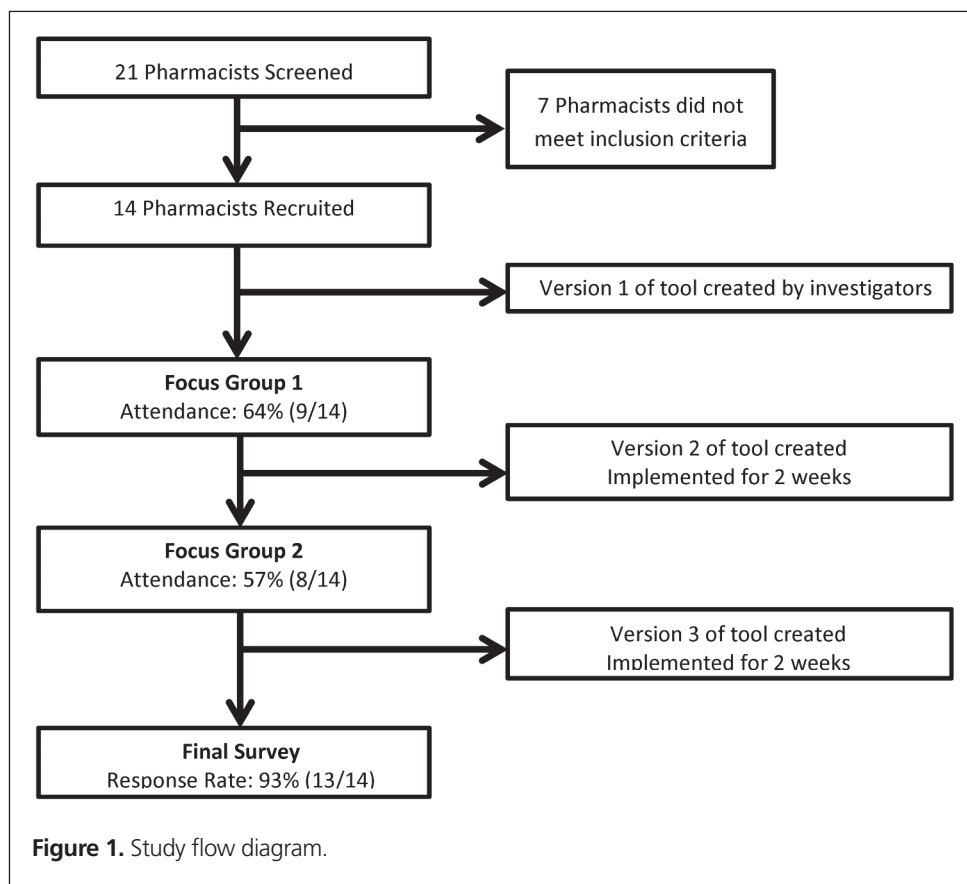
21 Pharmacists Screened

7 Pharmacists did not meet inclusion criteria

14 Pharmacists Recruited

Version 1 of tool created by investigators

**Focus Group 1**
Attendance: 64% (9/14)

Version 2 of tool created
Implemented for 2 weeks

**Focus Group 2**
Attendance: 57% (8/14)

Version 3 of tool created
Implemented for 2 weeks

**Final Survey**
Response Rate: 93% (13/14)

**Figure 1.** Study flow diagram.